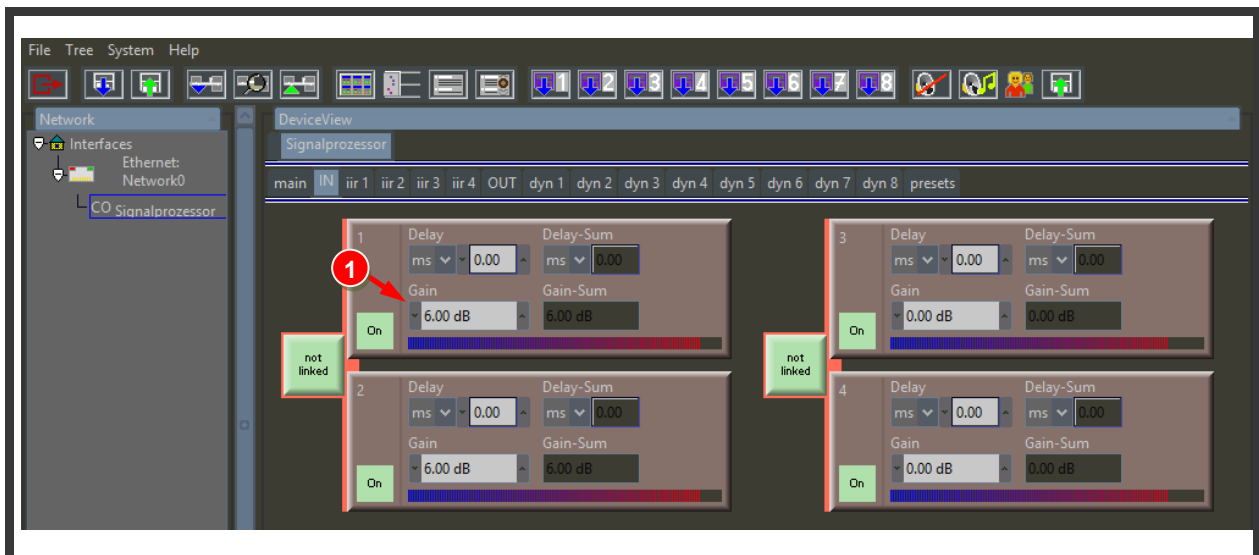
File Tree System Help

1 2 3 4 5 6 7 8

Network

Interfaces

Ethernet: Network0

CO Signalprozessor

DeviceView

Signalprozessor

main IN iir 1 iir 2 iir 3 iir 4 OUT dyn 1 dyn 2 dyn 3 dyn 4 dyn 5 dyn 6 dyn 7 dyn 8 presets

1

1 Delay Delay-Sum
ms 0.00 ms 0.00
Gain Gain-Sum
6.00 dB 6.00 dB
On

not linked

2 Delay Delay-Sum
ms 0.00 ms 0.00
Gain Gain-Sum
6.00 dB 6.00 dB
On

3 Delay Delay-Sum
ms 0.00 ms 0.00
Gain Gain-Sum
0.00 dB 0.00 dB
On

not linked

4 Delay Delay-Sum
ms 0.00 ms 0.00
Gain Gain-Sum
0.00 dB 0.00 dB
On